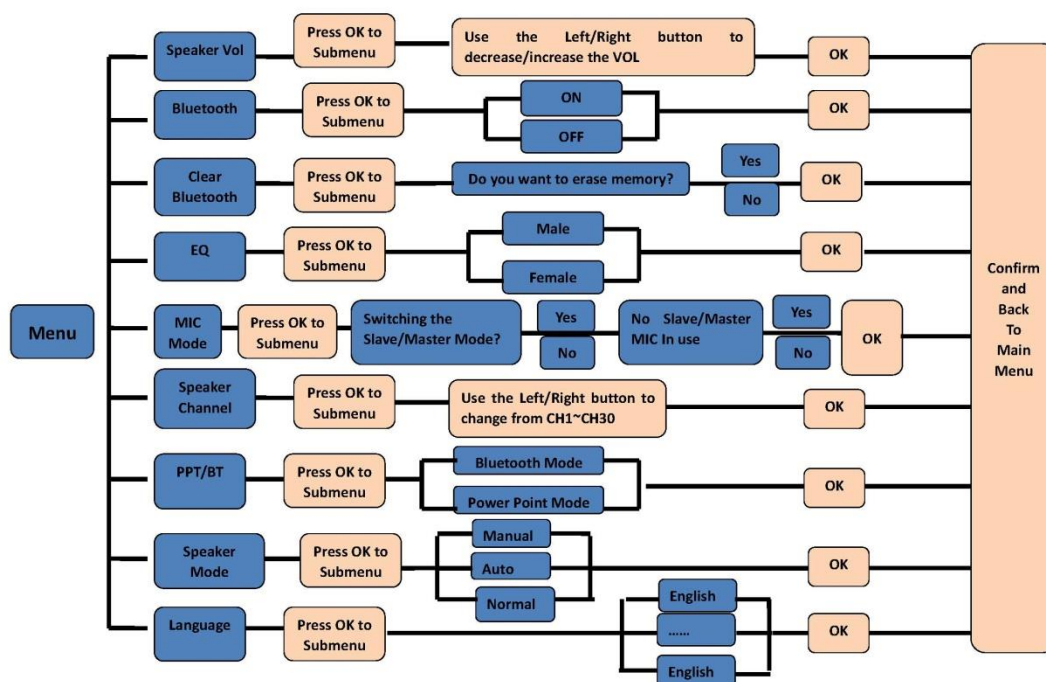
Menu

Speaker Vol
Press OK to Submenu
Use the Left/Right button to decrease/increase the VOL
OK

Bluetooth
Press OK to Submenu
ON
OFF
OK

Clear Bluetooth
Press OK to Submenu
Do you want to erase memory?
Yes
No
OK

EQ
Press OK to Submenu
Male
Female
OK

MIC Mode
Press OK to Submenu
Switching the Slave/Master Mode?
Yes
No
No Slave/Master MIC In use
Yes
No
OK

Speaker Channel
Press OK to Submenu
Use the Left/Right button to change from CH1~CH30
OK

PPT/BT
Press OK to Submenu
Bluetooth Mode
Power Point Mode
OK

Speaker Mode
Press OK to Submenu
Manual
Auto
Normal
OK

Language
Press OK to Submenu
English
......
English
OK

Confirm and Back To Main Menu